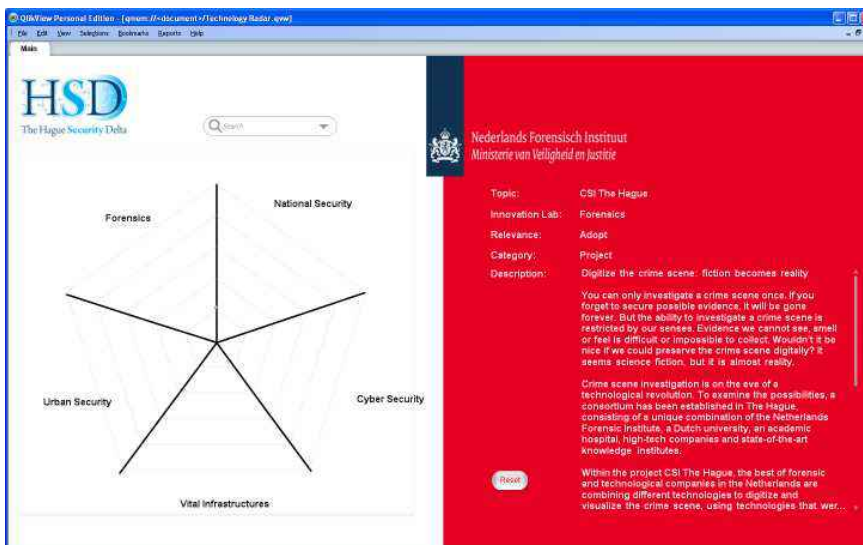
QlikView Personal Edition - [qmem://<document>/Technology Radar.qvw]

File Edit View Selections Bookmarks Reports Help

Main

HSD
The Hague Security Delta

Search

Forensics

National Security

Urban Security

Cyber Security

Vital Infrastructures

Nederlands Forensisch Instituut
Ministerie van Veiligheid en Justitie

Topic: CSI The Hague

Innovation Lab: Forensics

Relevance: Adopt

Category: Project

Description: Digitize the crime scene: fiction becomes reality

You can only investigate a crime scene once. If you forget to secure possible evidence, it will be gone forever. But the ability to investigate a crime scene is restricted by our senses. Evidence we cannot see, smell or feel is difficult or impossible to collect. Wouldn't it be nice if we could preserve the crime scene digitally? It seems science fiction, but it is almost reality.

Crime scene investigation is on the eve of a technological revolution. To examine the possibilities, a consortium has been established in The Hague, consisting of a unique combination of the Netherlands Forensic Institute, a Dutch university, an academic hospital, high-tech companies and state-of-the-art knowledge institutes.

Reset

Within the project CSI The Hague, the best of forensic and technological companies in the Netherlands are combining different technologies to digitize and visualize the crime scene, using technologies that wer...